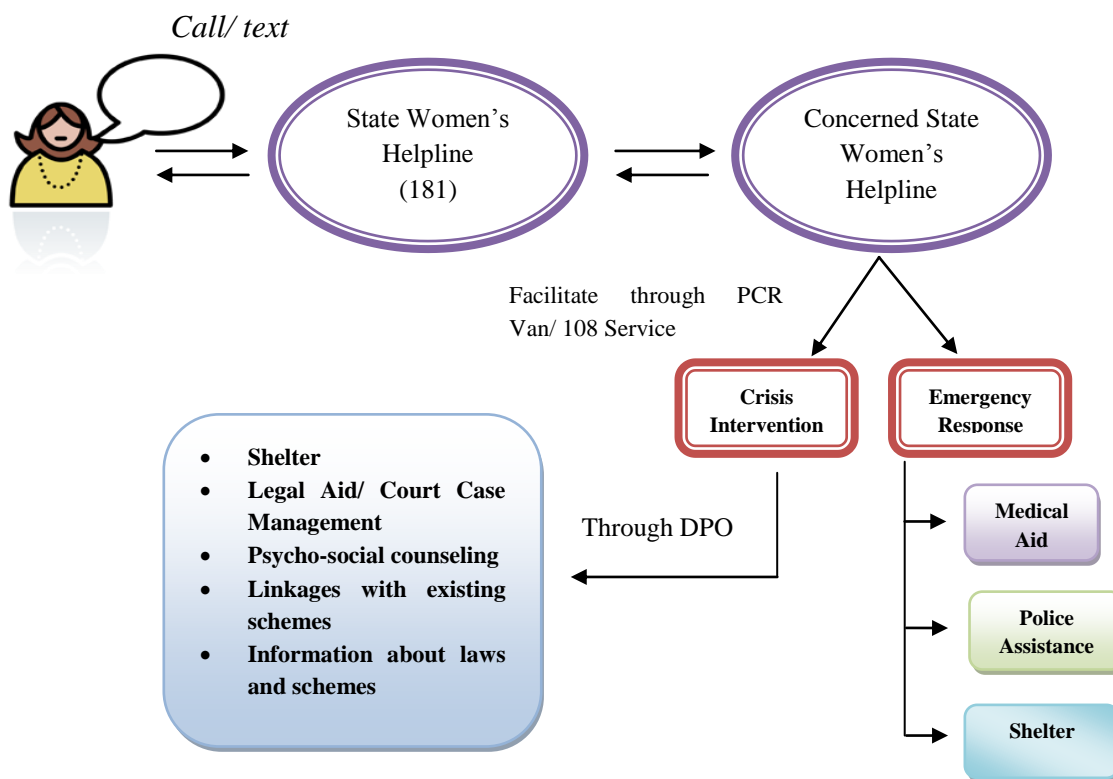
Call/ text

State Women's Helpline (181)

Concerned State Women's Helpline

Facilitate through PCR Van/ 108 Service

Crisis Intervention

Emergency Response

- Shelter
- Legal Aid/ Court Case Management
- Psycho-social counseling
- Linkages with existing schemes
- Information about laws and schemes

Through DPO

Medical Aid

Police Assistance

Shelter